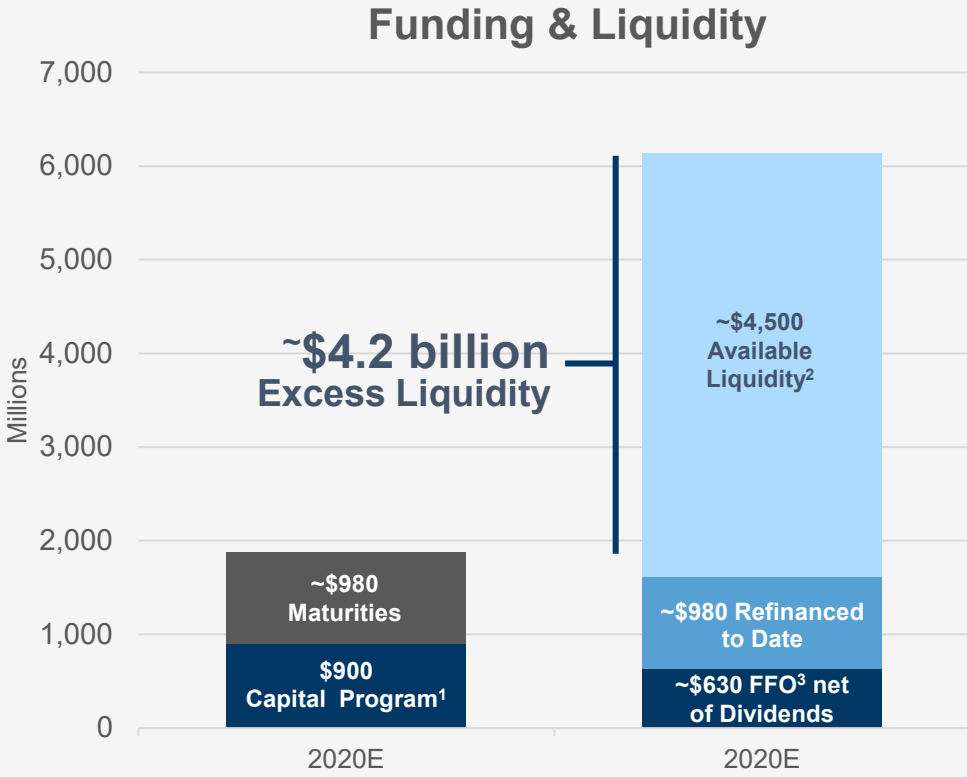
Funding & Liquidity

7,000
6,000
5,000
4,000
3,000
2,000
1,000
0

Millions

~$4.2 billion
Excess Liquidity

~$980
Maturities

$900
Capital Program$^1$

~$4,500
Available
Liquidity$^2$

~$980 Refinanced to Date

~$630 FFO$^3$ net of Dividends

2020E

2020E